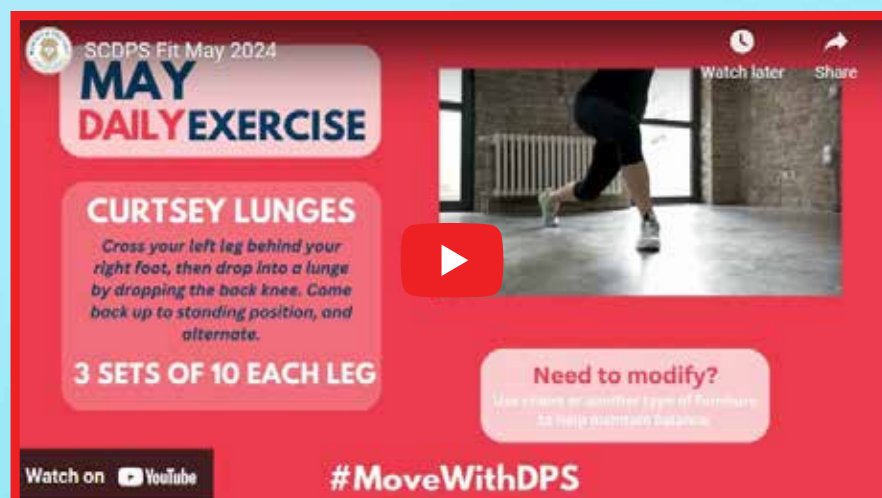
SCDPS Fit May 2024

Watch later

Share

MAY
DAILY EXERCISE

CURTSEY LUNGES

Cross your left leg behind your right foot, then drop into a lunge by dropping the back knee. Come back up to standing position, and alternate.

3 SETS OF 10 EACH LEG

Need to modify?

Use a chair or another type of furniture to help maintain balance

Watch on YouTube

#MoveWithDPS